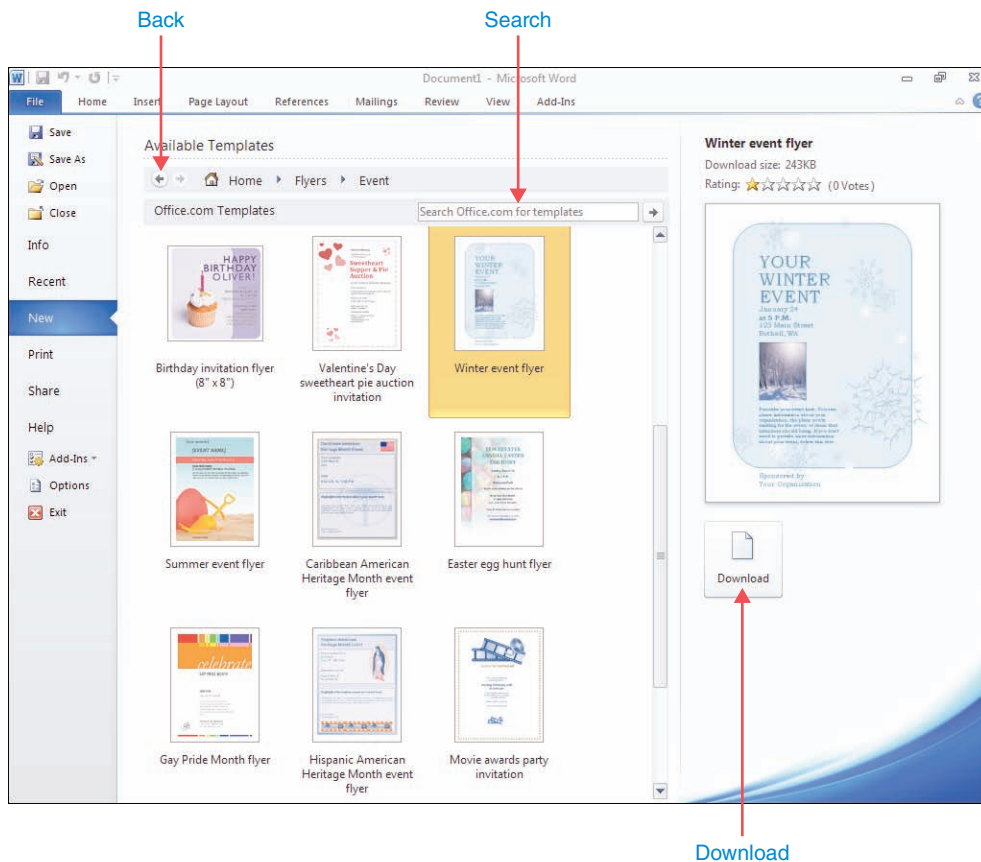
Back

Search

Document1 - Microsoft Word

File Home Insert Page Layout References Mailings Review View Add-Ins

Save
Save As
Open
Close
Info
Recent
New
Print
Share
Help
Add-Ins
Options
Exit

Available Templates

Home ▸ Flyers ▸ Event

Office.com Templates

Search Office.com for templates

HAPPY BIRTHDAY OLIVER!

Birthday invitation flyer (8" x 8")

Sweetheart Supper & Pie Auction

Valentine's Day sweetheart pie auction invitation

YOUR WINTER EVENT

Winter event flyer

[EVENT NAME]

Summer event flyer

Caribbean American Heritage Month event flyer

Easter egg hunt flyer

celebrate

Gay Pride Month flyer

Hispanic American Heritage Month event flyer

Movie awards party invitation

Winter event flyer
Download size: 243KB
Rating: (0 Votes)

YOUR WINTER EVENT
January 24
at 9 P.M.
123 Main Street
Bothell, WA

Sponsored by
Your Organization

Download

Download